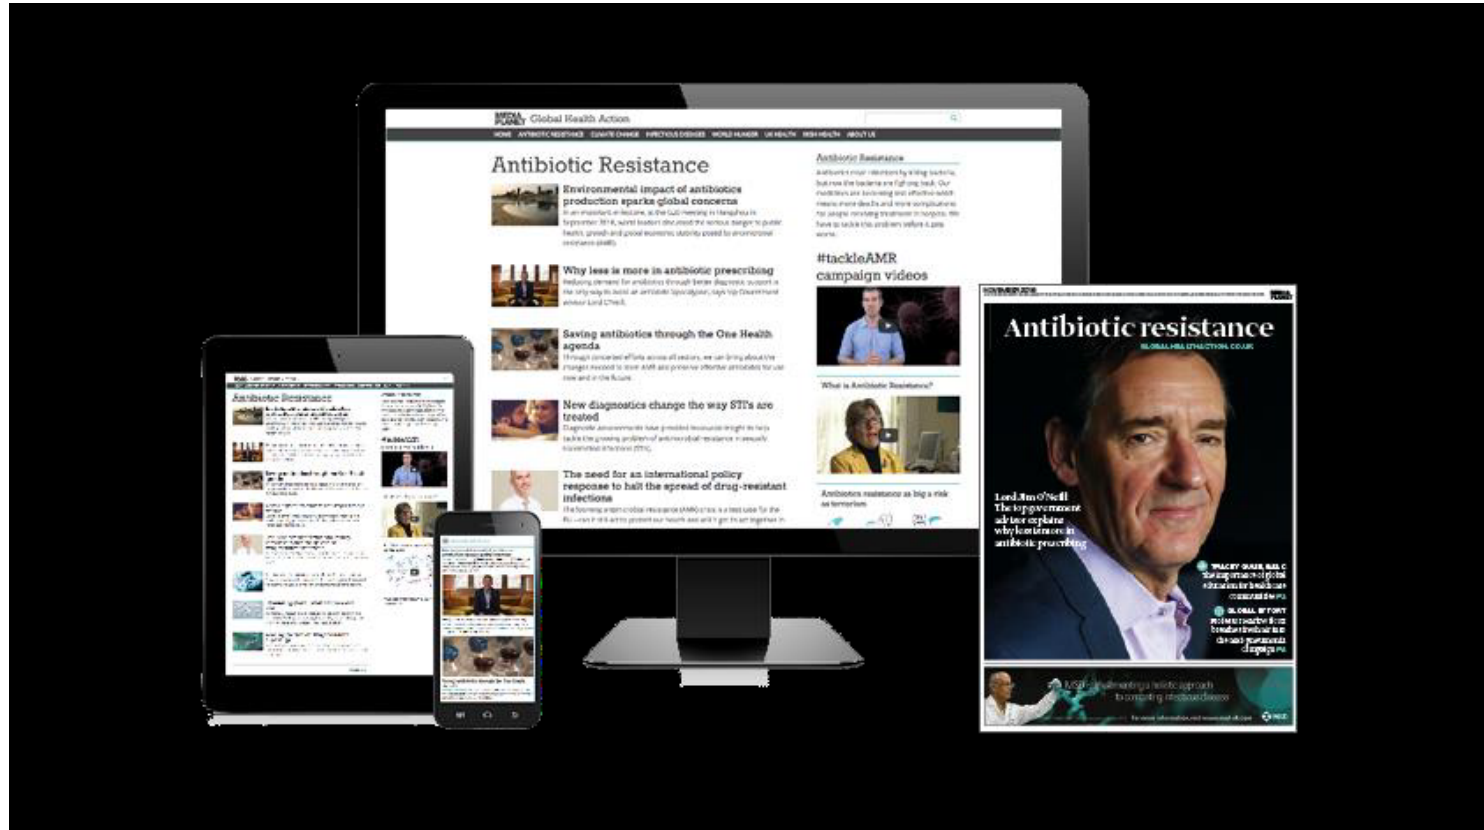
Global Health Action

HOME ANTIBIOTIC RESISTANCE CLIMATE CHANGE INFECTIOUS DISEASES WORLD HUNGER UK HEALTH IRISH HEALTH ABOUT US

Antibiotic Resistance

Environmental impact of antibiotics production sparks global concerns

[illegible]

Why less is more in antibiotic prescribing

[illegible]

Saving antibiotics through the One Health agenda

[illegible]

New diagnostics change the way STI's are treated

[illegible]

The need for an international policy response to halt the spread of drug-resistant infections

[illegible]

Antibiotic Resistance

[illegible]

#tackleAMR campaign videos

What is Antibiotic Resistance?

Antibiotics resistance as big a risk as terrorism

Antibiotic Resistance

Antibiotic resistance

GLOBALHEALTHACTION.CO.UK

Lord Jim O'Neill The top government adviser explains why less is more in antibiotic prescribing

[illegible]

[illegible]

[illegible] a holistic approach to combating infectious disease